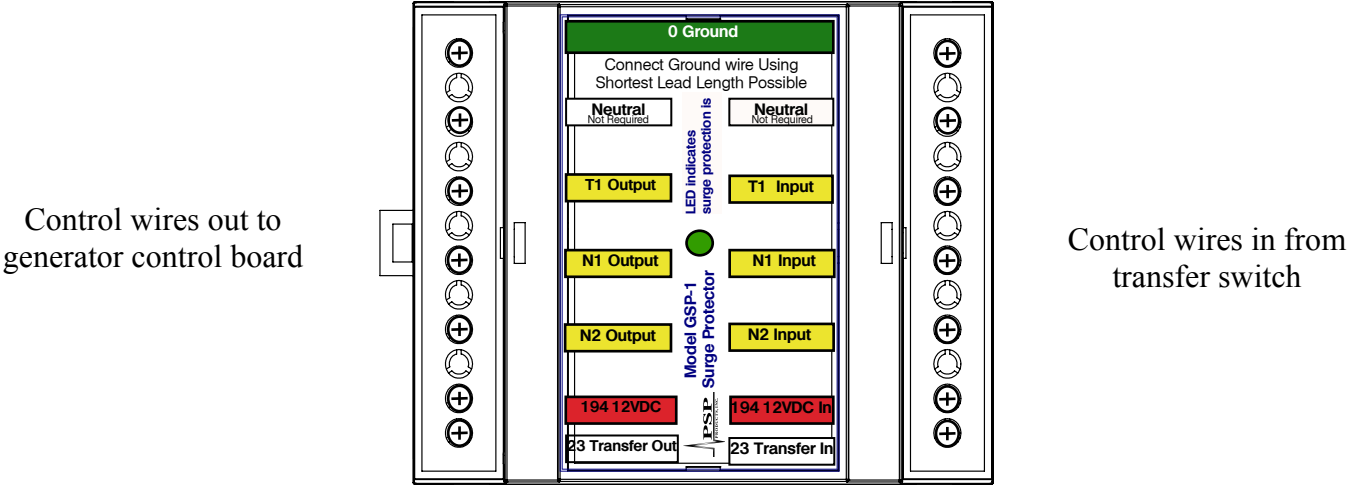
Control wires out to generator control board

0 Ground

Connect Ground wire Using Shortest Lead Length Possible

Neutral
Not Required

LED indicates surge protection is

Neutral
Not Required

T1 Output

T1 Input

N1 Output

N1 Input

N2 Output

Model GSP-1 Surge Protector

N2 Input

194 12VDC

194 12VDC In

PSP

23 Transfer Out

23 Transfer In

Control wires in from transfer switch